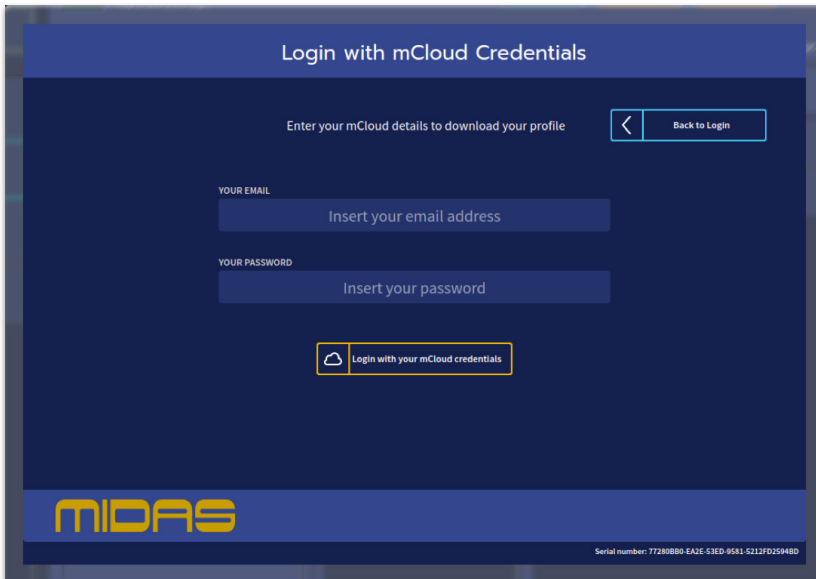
Login with mCloud Credentials

Enter your mCloud details to download your profile

Back to Login

YOUR EMAIL

Insert your email address

YOUR PASSWORD

Insert your password

Login with your mCloud credentials

MIDAS

Serial number: 77280BB0-EA2E-53ED-9581-5212FD2594BD